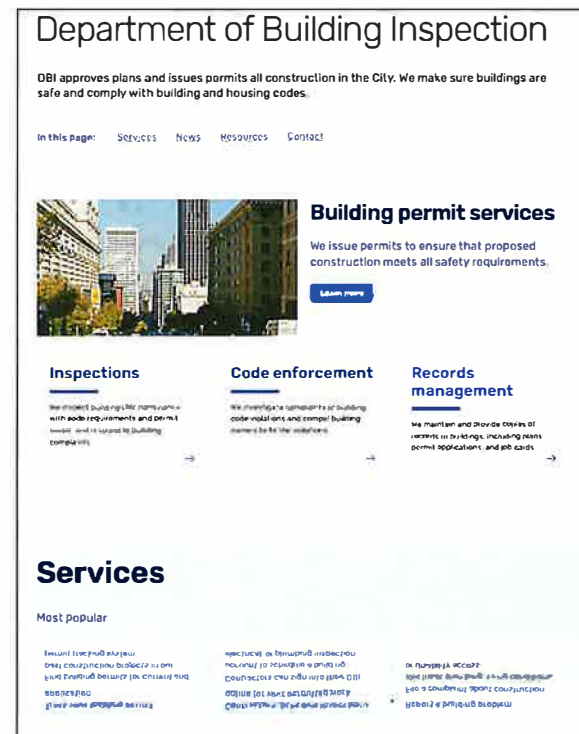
Department of Building Inspection

DBI approves plans and issues permits all construction in the City. We make sure buildings are safe and comply with building and housing codes.

In this page: Services News Resources Contact

Building permit services

We issue permits to ensure that proposed construction meets all safety requirements.

Learn more

Inspections

We inspect buildings for compliance with code requirements and permit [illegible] and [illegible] to Building complaints

→

Code enforcement

We investigate complaints of building code violations and compel building owners to fix the violations

→

Records management

We maintain and provide copies of records on buildings, including plans permit applications, and job cards

→

Services

Most popular

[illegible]
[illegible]
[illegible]
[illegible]
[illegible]

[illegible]
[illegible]
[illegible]
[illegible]
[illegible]

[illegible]
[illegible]
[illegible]
Report a building problem